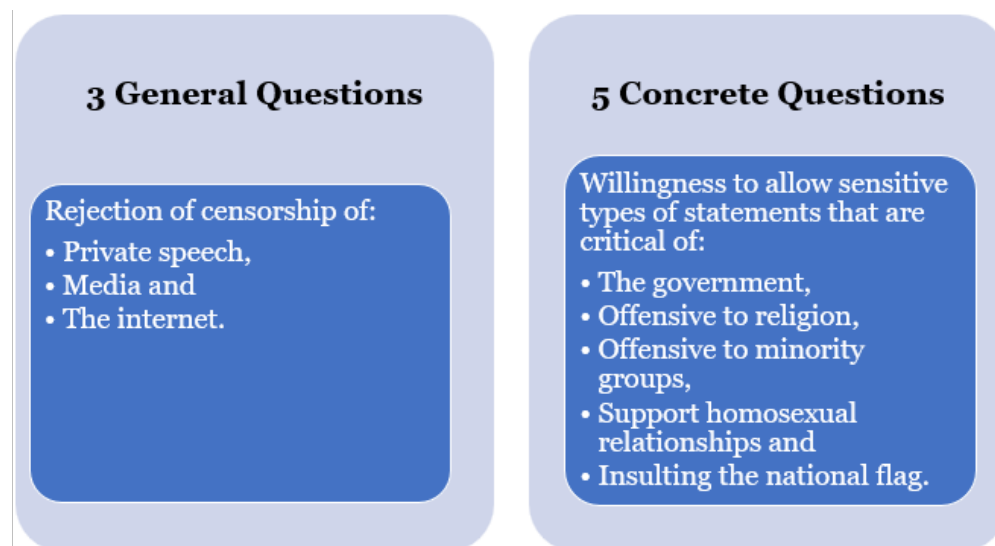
3 General Questions

Rejection of censorship of:
• Private speech,
• Media and
• The internet.

5 Concrete Questions

Willingness to allow sensitive types of statements that are critical of:
• The government,
• Offensive to religion,
• Offensive to minority groups,
• Support homosexual relationships and
• Insulting the national flag.